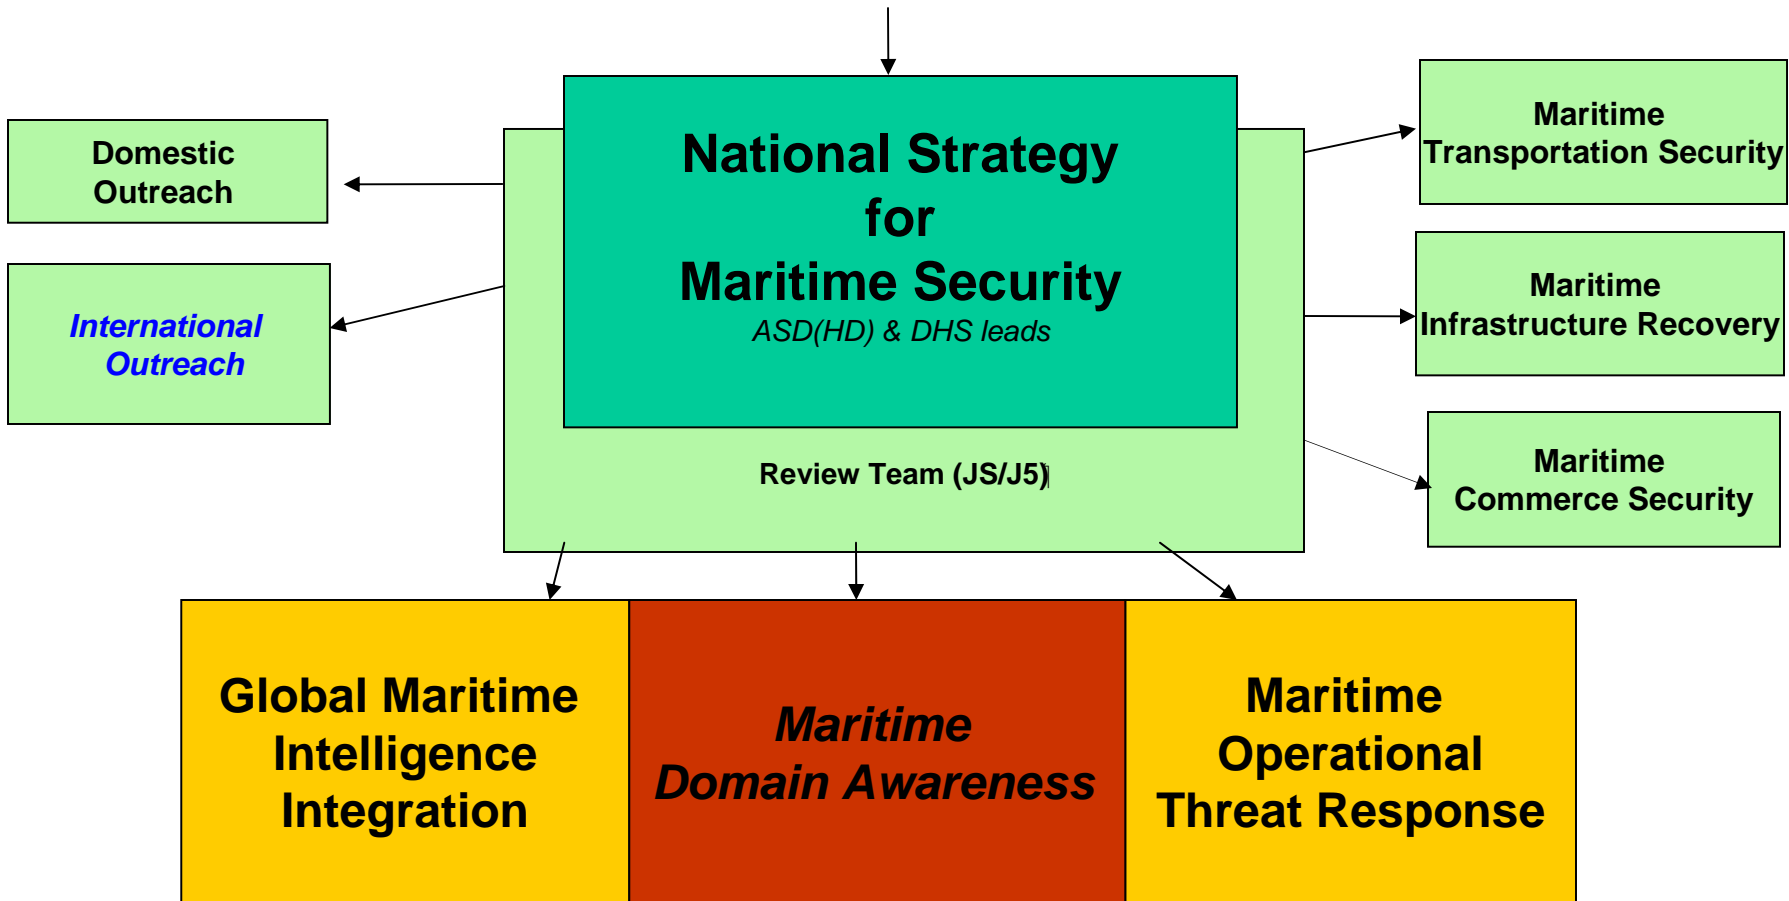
Domestic Outreach

International Outreach

National Strategy for Maritime Security

ASD(HD) & DHS leads

Review Team (JS/J5)

Maritime Transportation Security

Maritime Infrastructure Recovery

Maritime Commerce Security

Global Maritime Intelligence Integration

Maritime Domain Awareness

Maritime Operational Threat Response